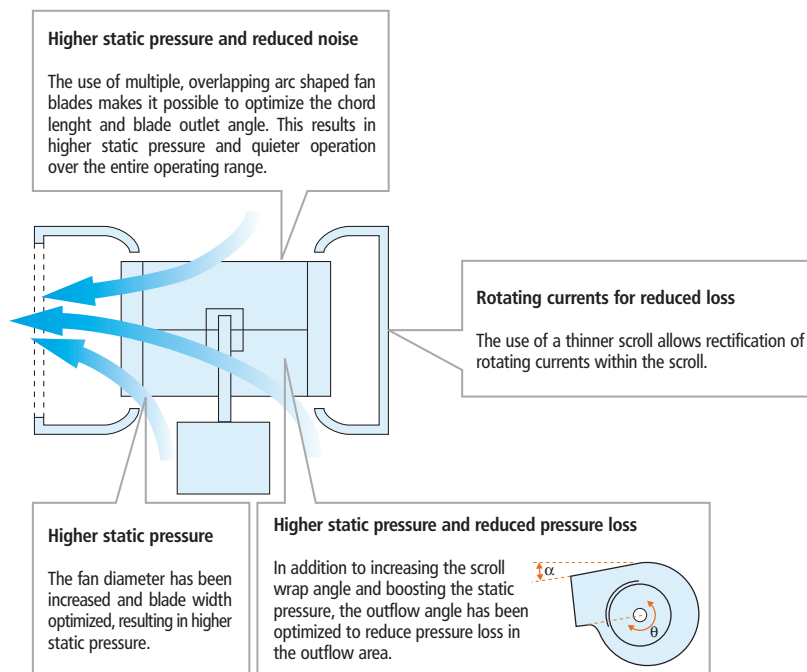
Higher static pressure and reduced noise

The use of multiple, overlapping arc shaped fan blades makes it possible to optimize the chord lenght and blade outlet angle. This results in higher static pressure and quieter operation over the entire operating range.

Rotating currents for reduced loss

The use of a thinner scroll allows rectification of rotating currents within the scroll.

Higher static pressure

The fan diameter has been increased and blade width optimized, resulting in higher static pressure.

Higher static pressure and reduced pressure loss

In addition to increasing the scroll wrap angle and boosting the static pressure, the outflow angle has been optimized to reduce pressure loss in the outflow area.

α

θ